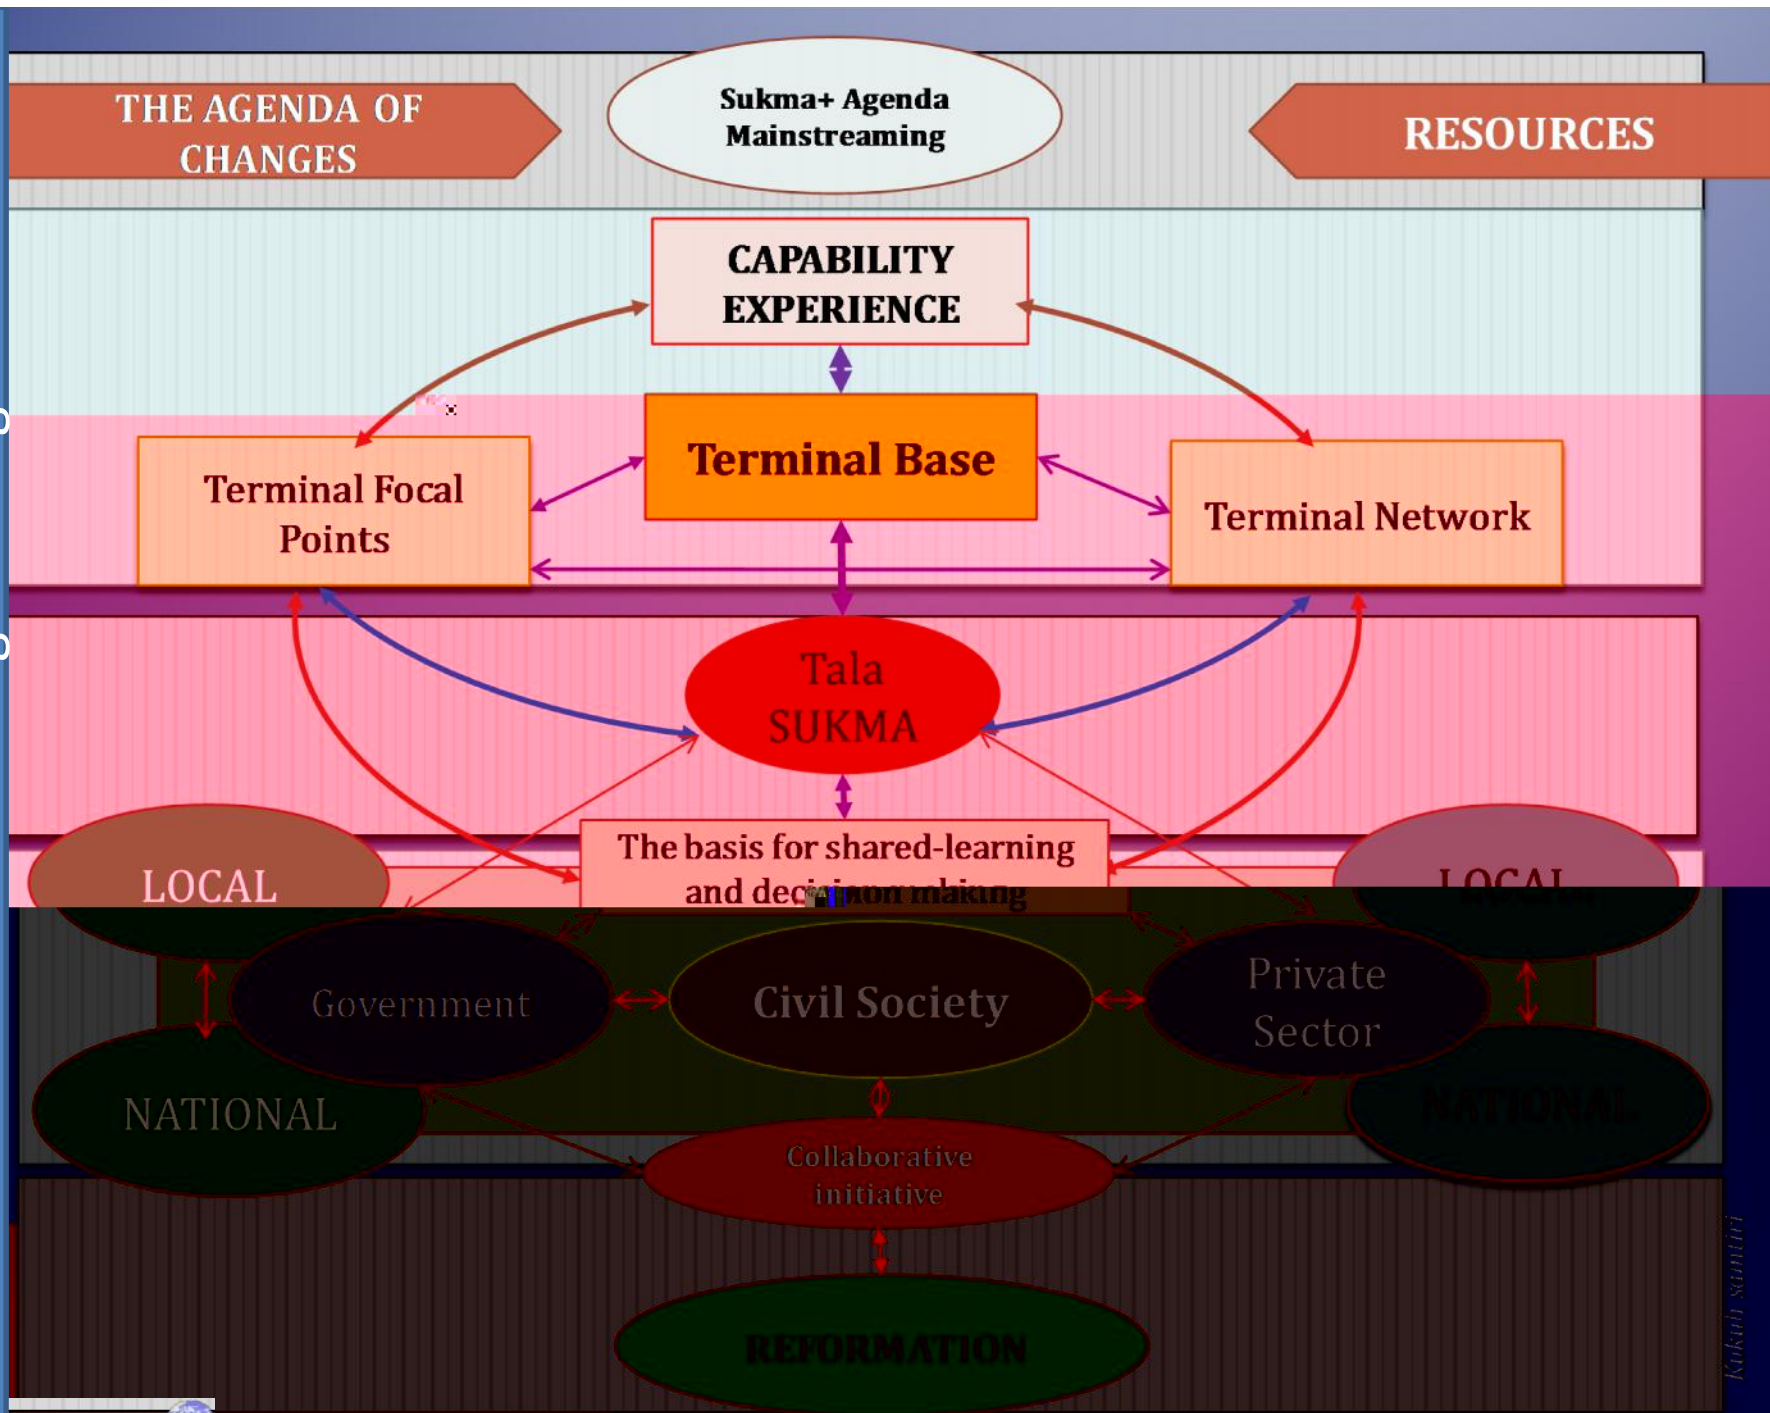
THE AGENDA OF CHANGES

Sukma+ Agenda Mainstreaming

RESOURCES

CAPABILITY EXPERIENCE

Terminal Focal Points

Terminal Base

Terminal Network

Tala SUKMA

LOCAL

The basis for shared-learning and decision making

LOCAL

Government

Civil Society

Private Sector

NATIONAL

NATIONAL

Collaborative initiative

REFORMATION

Kukuh santiri